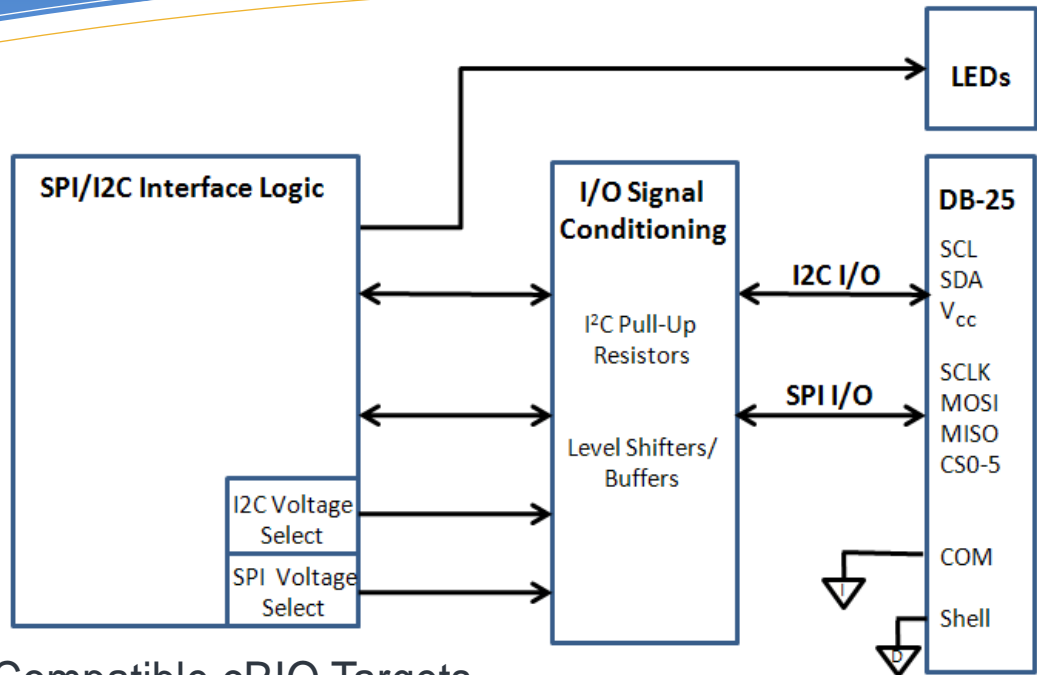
LEDs

SPI/I2C Interface Logic

I2C Voltage Select

SPI Voltage Select

I/O Signal Conditioning

I$^2$C Pull-Up Resistors

Level Shifters/ Buffers

I2C I/O

SPI I/O

DB-25

SCL
SDA
$V_{cc}$

SCLK
MOSI
MISO
CS0-5

COM

Shell

Compatible cRIO Targets